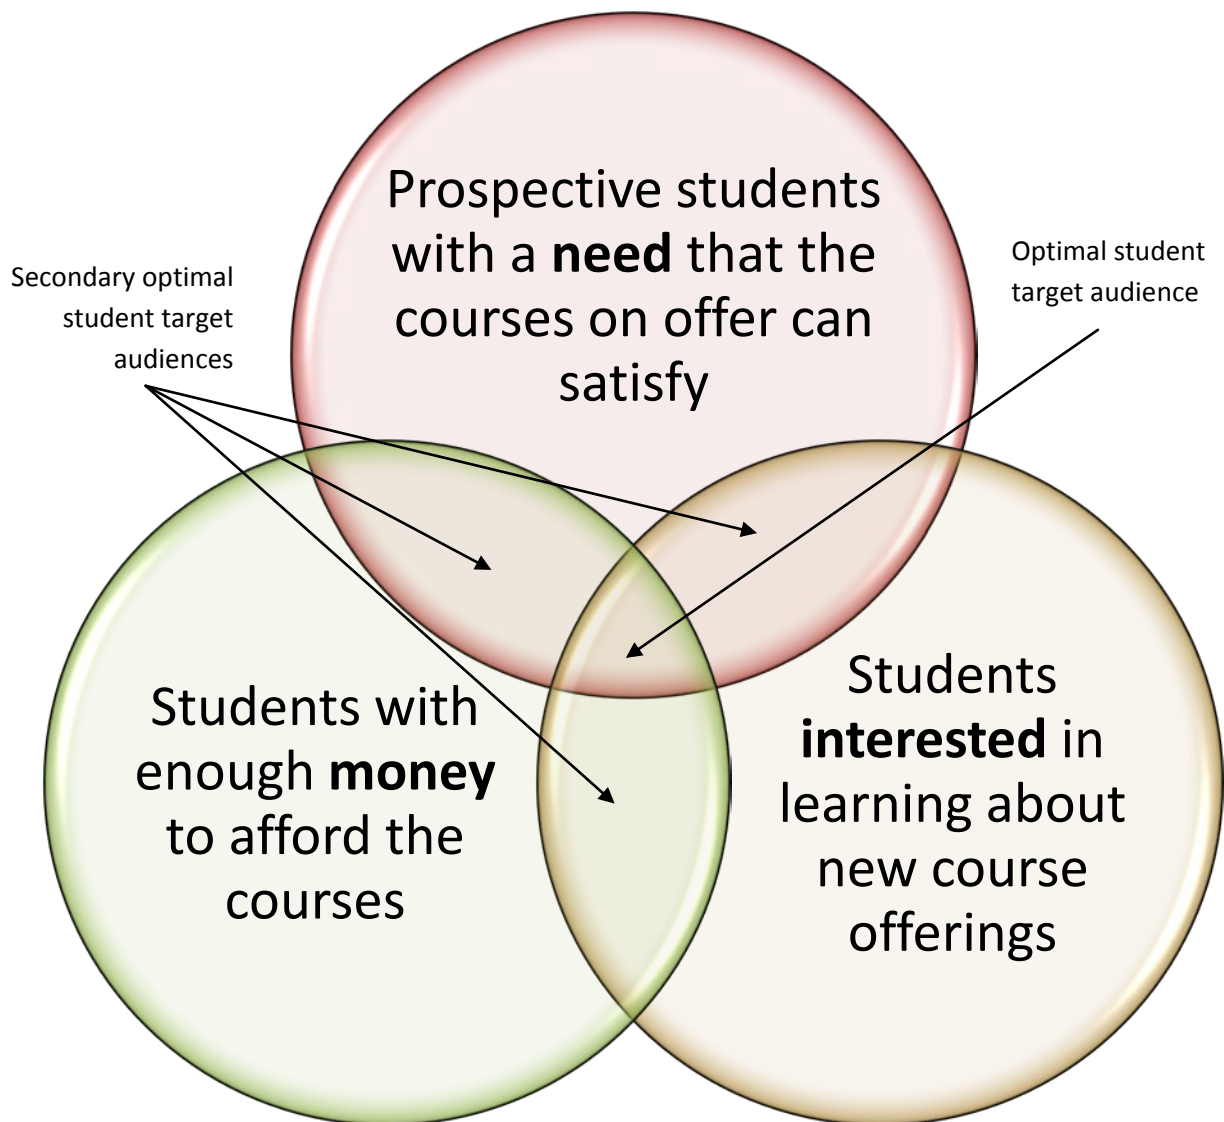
Prospective students with a **need** that the courses on offer can satisfy

Secondary optimal student target audiences

Optimal student target audience

Students with enough **money** to afford the courses

Students **interested** in learning about new course offerings